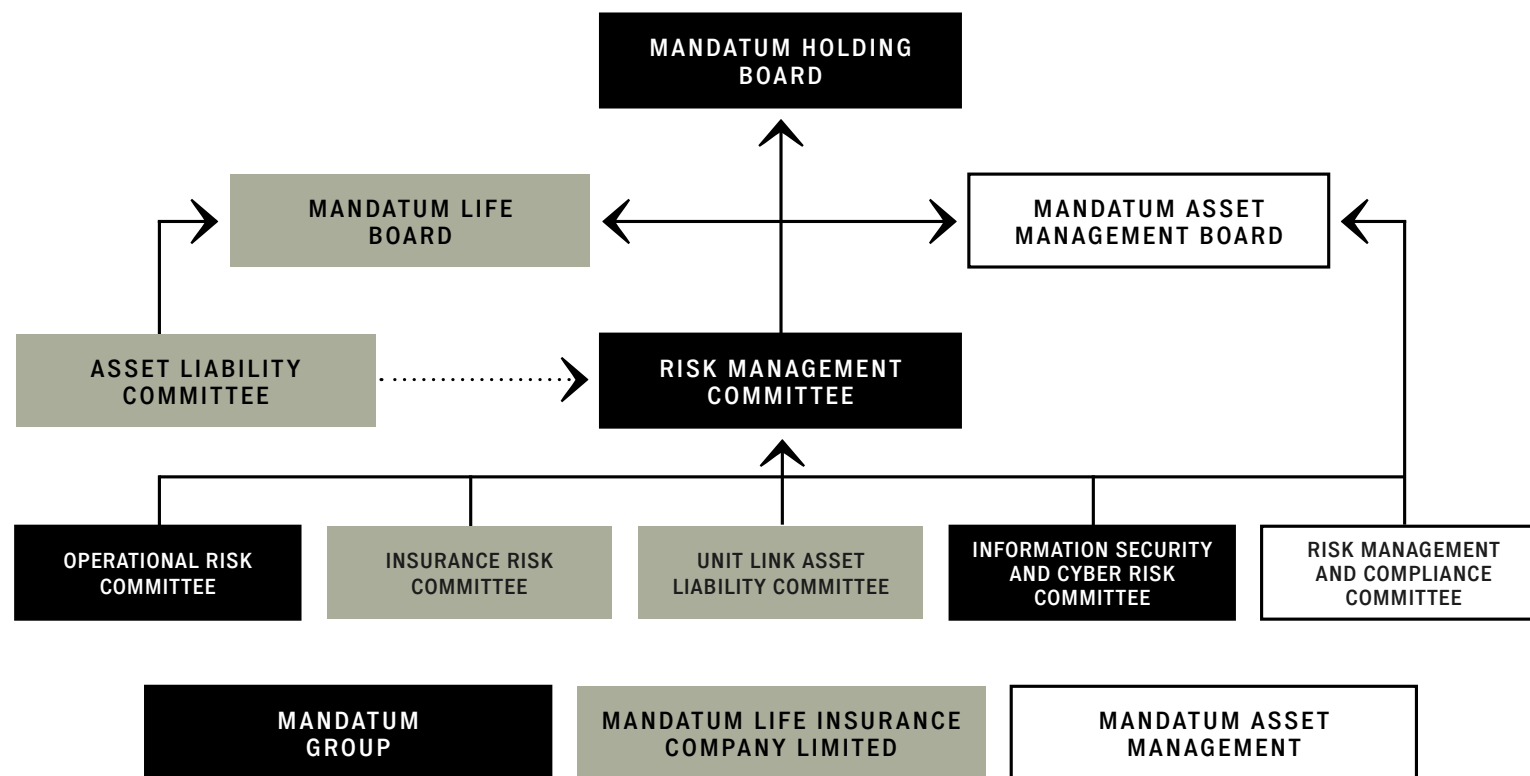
MANDATUM HOLDING BOARD

MANDATUM LIFE BOARD

MANDATUM ASSET MANAGEMENT BOARD

ASSET LIABILITY COMMITTEE

RISK MANAGEMENT COMMITTEE

OPERATIONAL RISK COMMITTEE

INSURANCE RISK COMMITTEE

UNIT LINK ASSET LIABILITY COMMITTEE

INFORMATION SECURITY AND CYBER RISK COMMITTEE

RISK MANAGEMENT AND COMPLIANCE COMMITTEE

MANDATUM GROUP

MANDATUM LIFE INSURANCE COMPANY LIMITED

MANDATUM ASSET MANAGEMENT